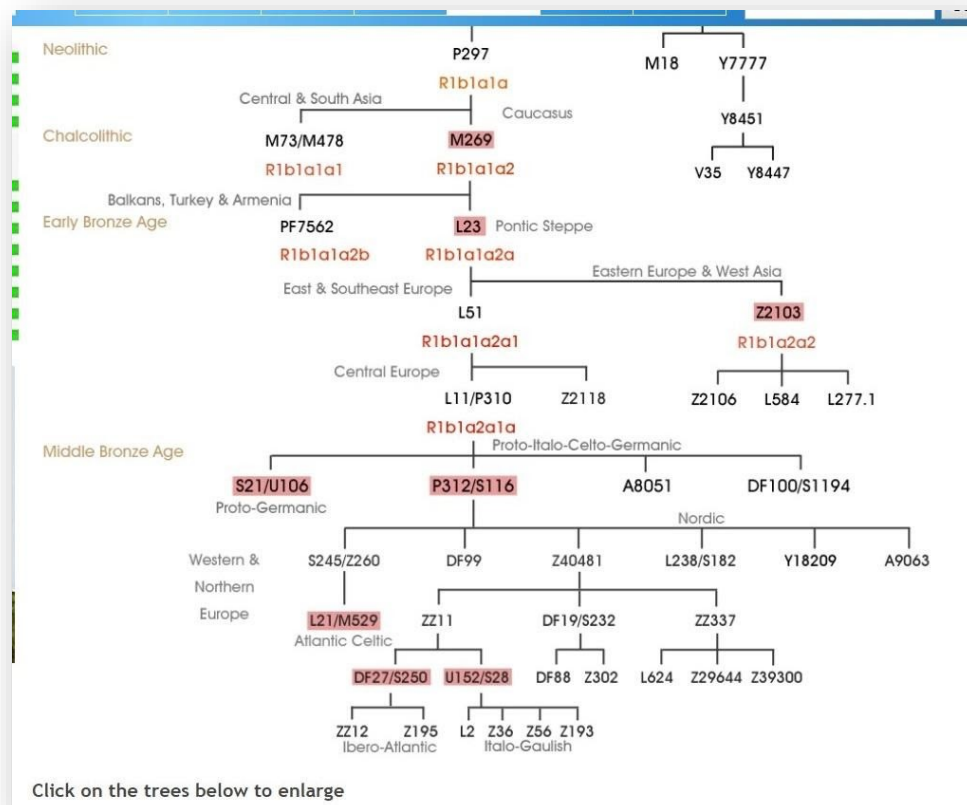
Neolithic
P297
R1b1a1a
M18
Y7777
Central & South Asia
Caucasus
Y8451
Chalcolithic
M73/M478
M269
R1b1a1a1
R1b1a1a2
V35
Y8447
Balkans, Turkey & Armenia
Early Bronze Age
PF7562
L23
Pontic Steppe
R1b1a1a2b
R1b1a1a2a
Eastern Europe & West Asia
East & Southeast Europe
L51
Z2103
R1b1a1a2a1
R1b1a2a2
Central Europe
L11/P310
Z2118
Z2106
L584
L277.1
R1b1a2a1a
Middle Bronze Age
Proto-Italo-Celto-Germanic
S21/U106
P312/S116
A8051
DF100/S1194
Proto-Germanic
Nordic
Western & Northern Europe
S245/Z260
DF99
Z40481
L238/S182
Y18209
A9063
L21/M529
ZZ11
DF19/S232
ZZ337
Atlantic Celtic
DF27/S250
U152/S28
DF88
Z302
L624
Z29644
Z39300
ZZ12
Z195
L2
Z36
Z56
Z193
Ibero-Atlantic
Italo-Gaulish

Click on the trees below to enlarge